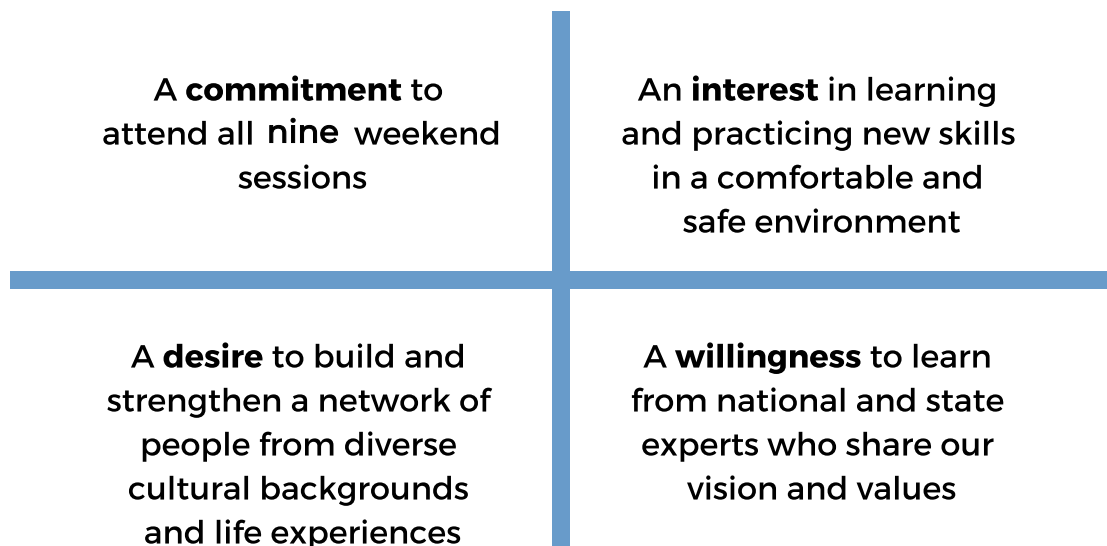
A commitment to attend all nine weekend sessions

An interest in learning and practicing new skills in a comfortable and safe environment

A desire to build and strengthen a network of people from diverse cultural backgrounds and life experiences

A willingness to learn from national and state experts who share our vision and values